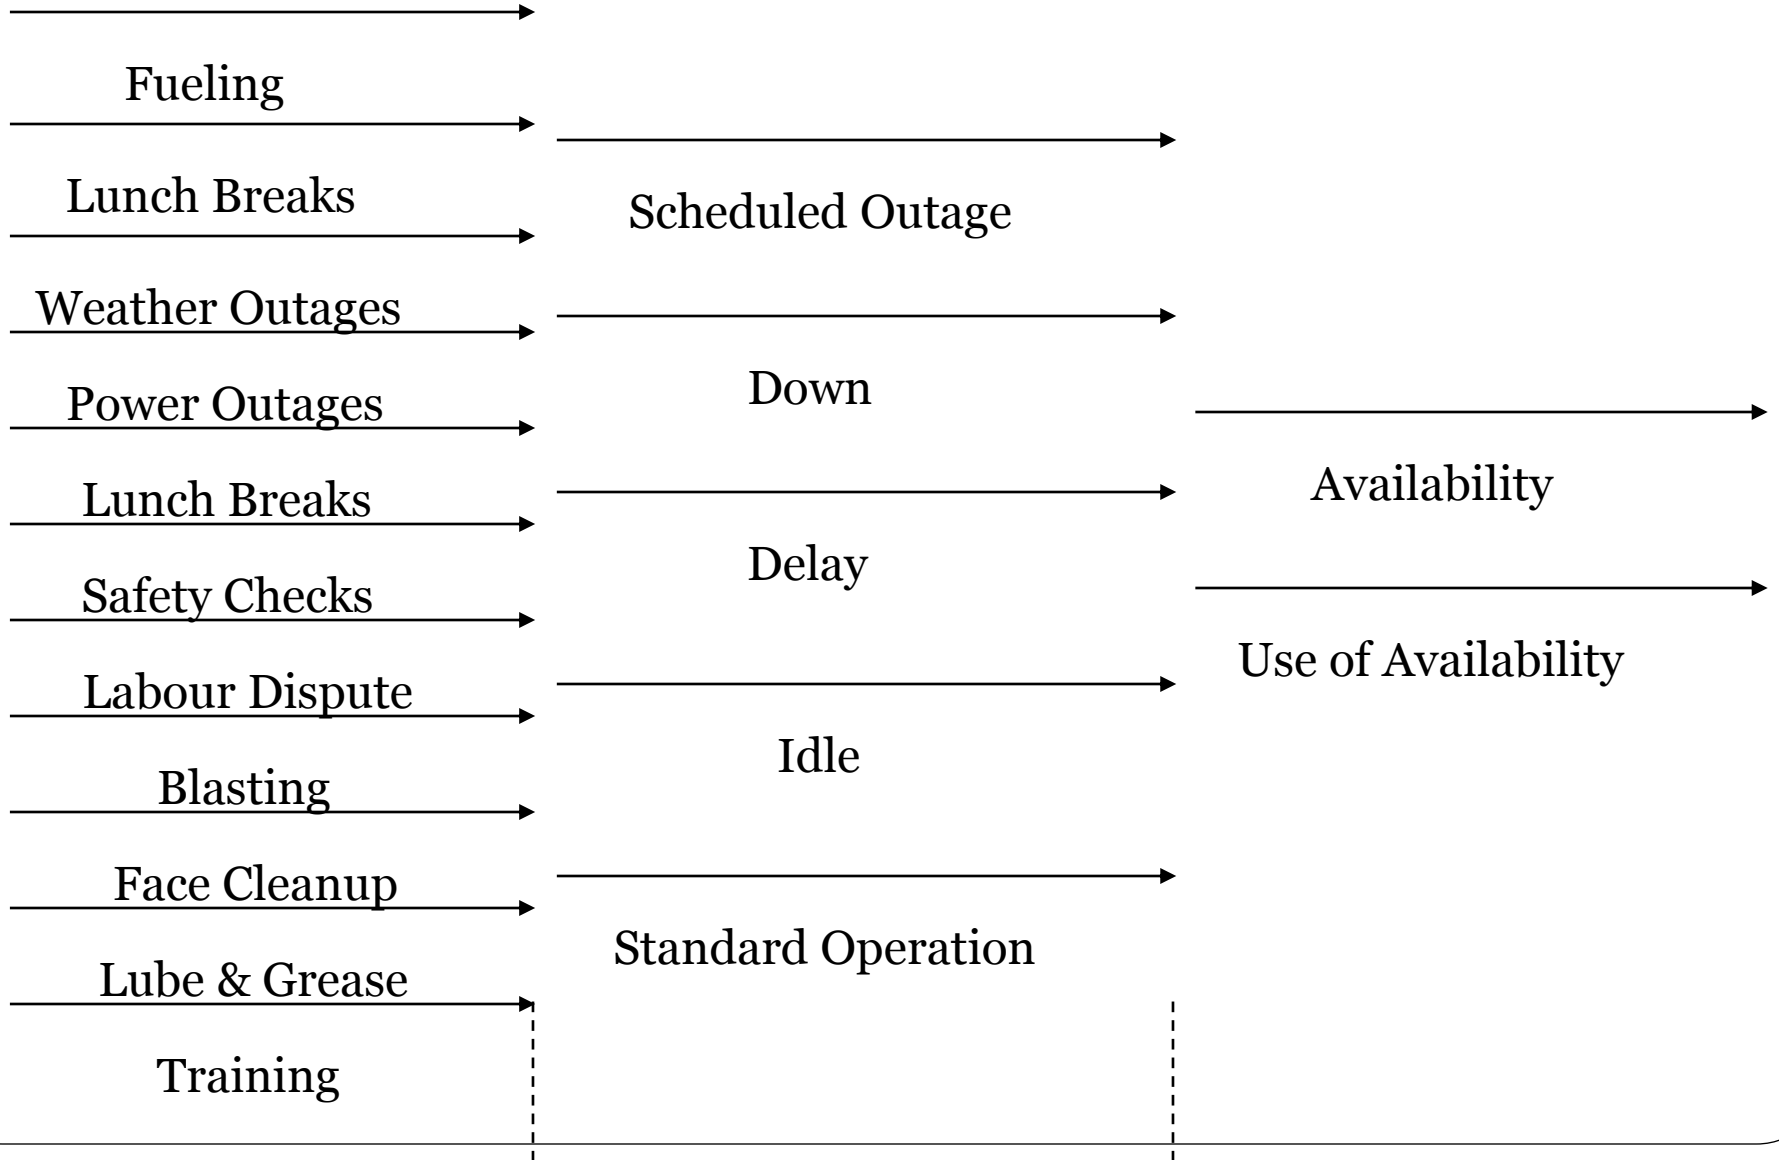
Fueling

Lunch Breaks

Weather Outages

Power Outages

Lunch Breaks

Safety Checks

Labour Dispute

Blasting

Face Cleanup

Lube & Grease

Training

Scheduled Outage

Down

Delay

Idle

Standard Operation

Availability

Use of Availability